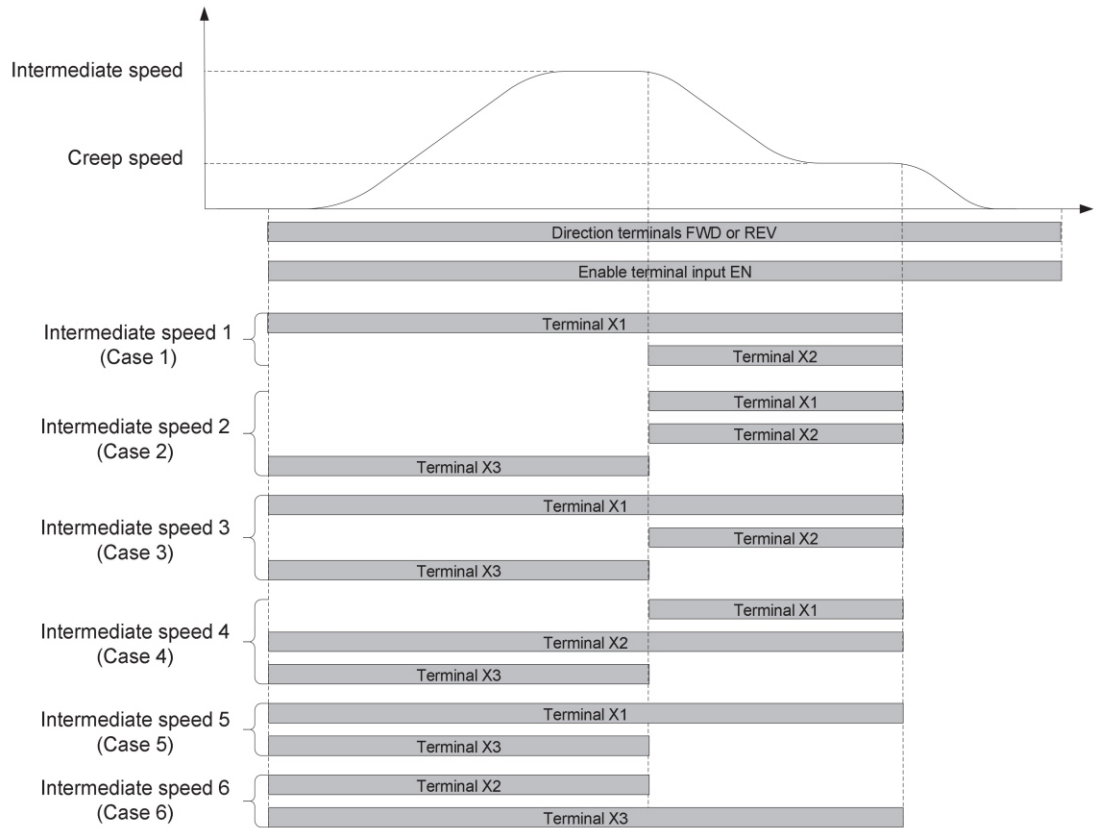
Intermediate speed

Creep speed

Direction terminals FWD or REV

Enable terminal input EN

Intermediate speed 1
(Case 1)

Terminal X1

Terminal X2

Intermediate speed 2
(Case 2)

Terminal X1

Terminal X2

Terminal X3

Intermediate speed 3
(Case 3)

Terminal X1

Terminal X2

Terminal X3

Intermediate speed 4
(Case 4)

Terminal X1

Terminal X2

Terminal X3

Intermediate speed 5
(Case 5)

Terminal X1

Terminal X3

Intermediate speed 6
(Case 6)

Terminal X2

Terminal X3